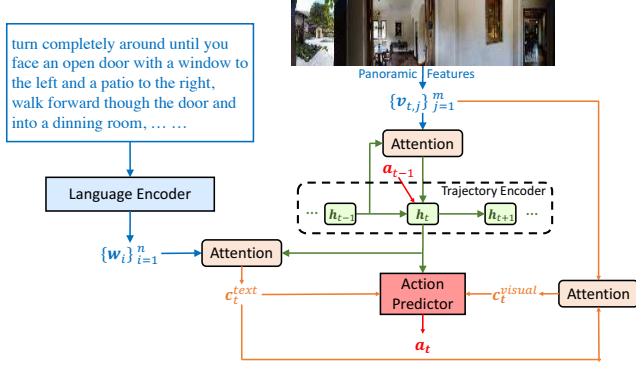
turn completely around until you face an open door with a window to the left and a patio to the right, walk forward though the door and into a dinning room, … …

Panoramic Features

$\{v_{t,j}\}_{j=1}^{m}$

Attention

$a_{t-1}$

Trajectory Encoder

Language Encoder

··· $h_{t-1}$ $h_t$ $h_{t+1}$ ···

$\{w_i\}_{i=1}^{n}$

Attention

$c_t^{text}$

Action Predictor

$c_t^{visual}$

Attention

$a_t$